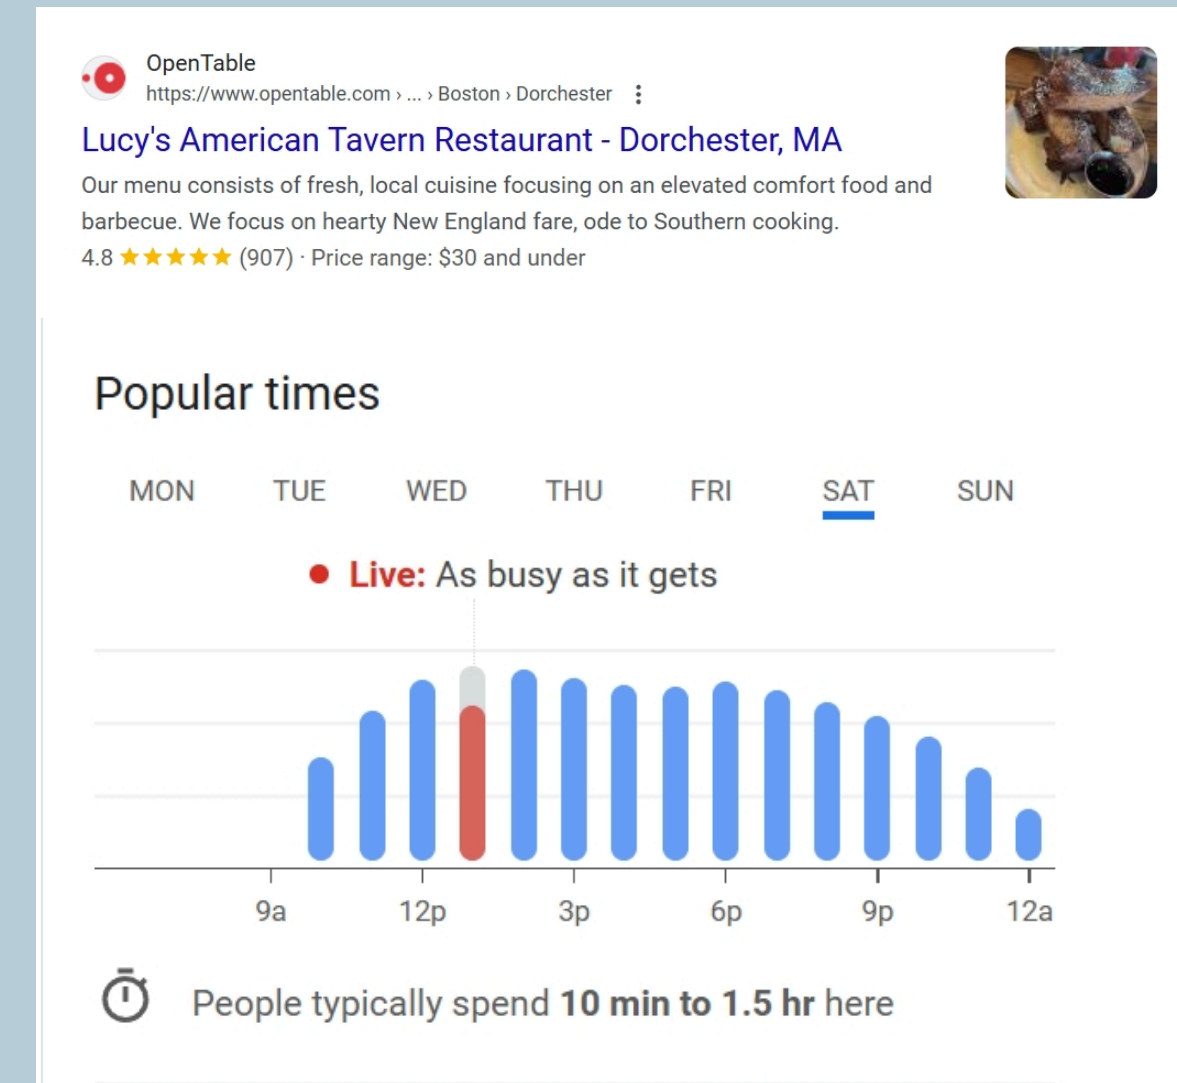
OpenTable
https://www.opentable.com › ... › Boston › Dorchester

Lucy's American Tavern Restaurant - Dorchester, MA

Our menu consists of fresh, local cuisine focusing on an elevated comfort food and barbecue. We focus on hearty New England fare, ode to Southern cooking.

4.8 ★★★★★ (907) · Price range: $30 and under

Popular times

MON TUE WED THU FRI SAT SUN

Live: As busy as it gets

9a 12p 3p 6p 9p 12a

People typically spend 10 min to 1.5 hr here